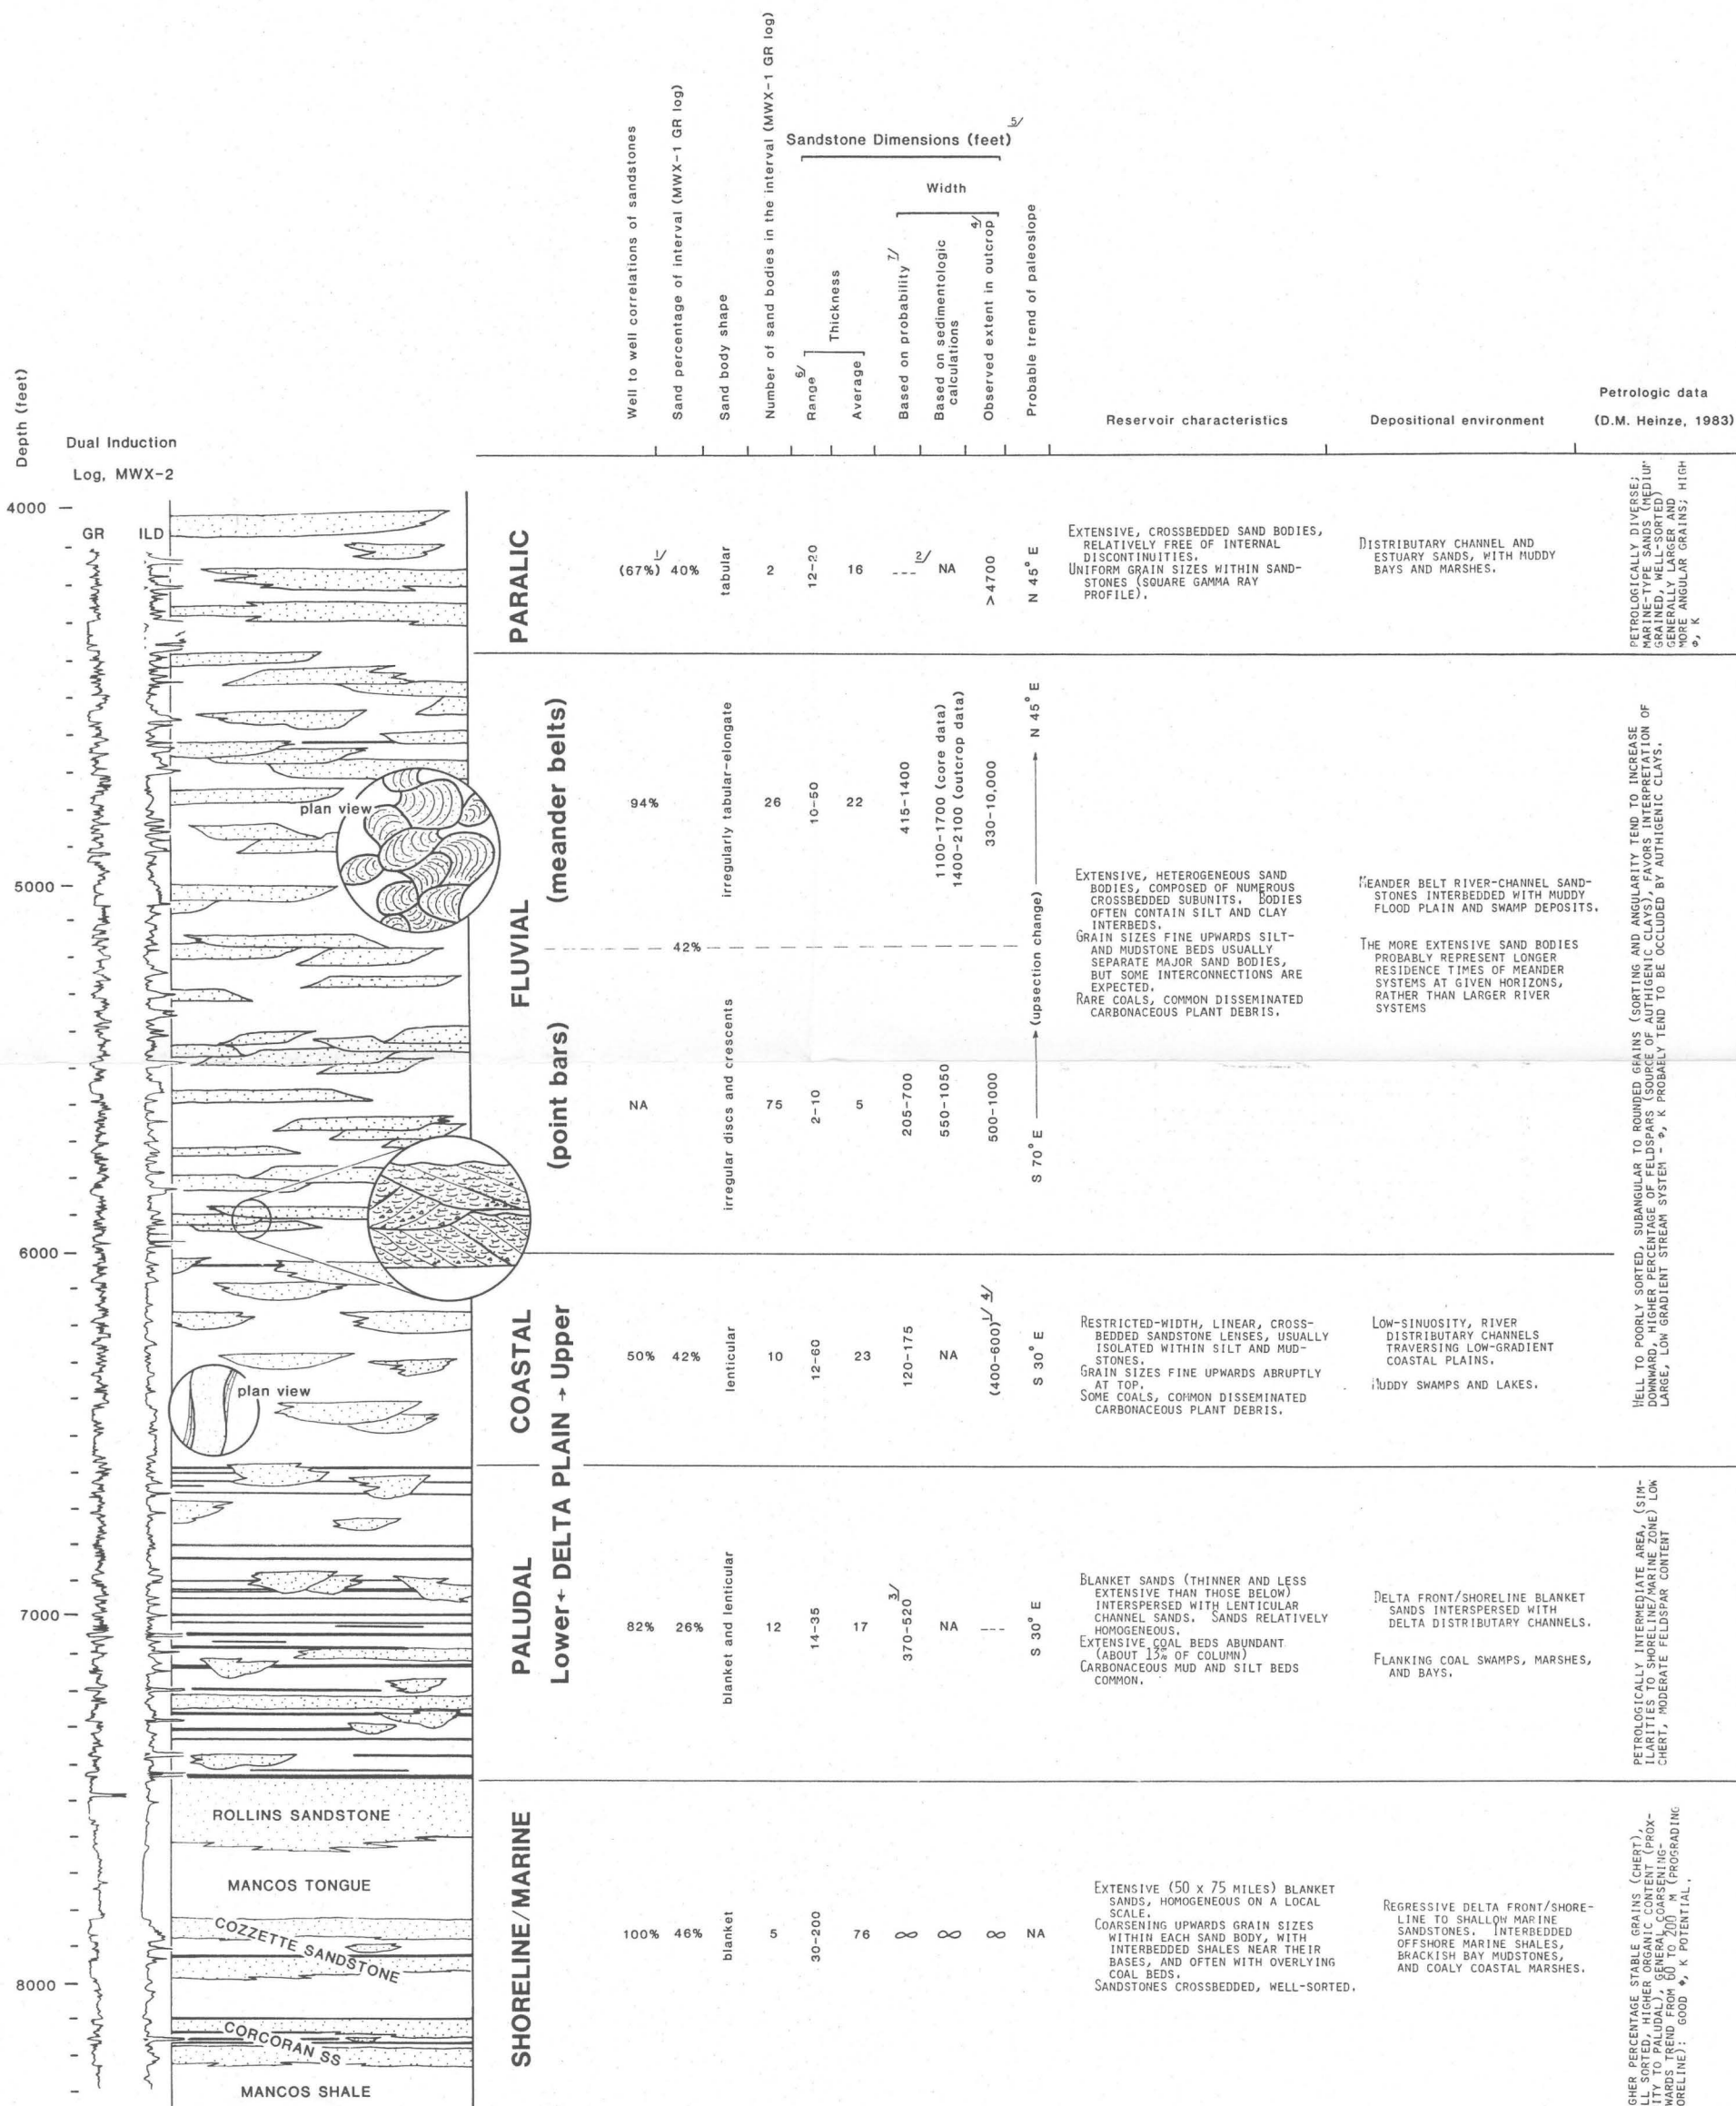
Depth (feet)

Dual Induction Log, MWX-2

GR ILD

4000
5000
6000
7000
8000

plan view
plan view

ROLLINS SANDSTONE
MANCOS TONGUE
COZZETTE SANDSTONE
CORCORAN SS
MANCOS SHALE

PARALIC
FLUVIAL (meander belts)
(point bars)
COASTAL
Lower ← DELTA PLAIN → Upper
PALUDAL
SHORELINE/MARINE

Well to well correlations of sandstones
Sand percentage of interval (MWX-1 GR log)
Sand body shape
Number of sand bodies in the interval (MWX-1 GR log)
Sandstone Dimensions (feet) 5/
Thickness
Range 6/
Average
Width
Based on probability 7/
Based on sedimentologic calculations
Observed extent in outcrop 4/
Probable trend of paleoslope
Reservoir characteristics
Depositional environment
Petrologic data (D.M. Heinze, 1983)

| Interval | Well to well correlations | Sand percentage | Sand body shape | Number of sand bodies | Range | Average | Based on probability | Based on sedimentologic calculations | Observed extent in outcrop | Probable trend of paleoslope | Reservoir characteristics | Depositional environment | Petrologic data |
|---|---|---|---|---|---|---|---|---|---|---|---|---|---|
| PARALIC | 1/ (67%) | 40% | tabular | 2 | 12-20 | 16 | --- 2/ | NA | >4700 | N 45° E | EXTENSIVE, CROSSBEDDED SAND BODIES, RELATIVELY FREE OF INTERNAL DISCONTINUITIES. UNIFORM GRAIN SIZES WITHIN SANDSTONES (SQUARE GAMMA RAY PROFILE). | DISTRIBUTARY CHANNEL AND ESTUARY SANDS, WITH MUDDY BAYS AND MARSHES. | PETROLOGICALLY DIVERSE; MARINE-TYPE SANDS (MEDIUM GRAINED, WELL-SORTED) GENERALLY LARGER AND MORE ANGULAR GRAINS; HIGH φ, K |
| FLUVIAL (meander belts) | 94% | 42% | irregularly tabular-elongate | 26 | 10-50 | 22 | 415-1400 | 1100-1700 (core data) 1400-2100 (outcrop data) | 330-10,000 | N 45° E ← (upsection change) | EXTENSIVE, HETEROGENEOUS SAND BODIES, COMPOSED OF NUMEROUS CROSSBEDDED SUBUNITS. BODIES OFTEN CONTAIN SILT AND CLAY INTERBEDS. GRAIN SIZES FINE UPWARDS SILT- AND MUDSTONE BEDS USUALLY SEPARATE MAJOR SAND BODIES, BUT SOME INTERCONNECTIONS ARE EXPECTED. RARE COALS, COMMON DISSEMINATED CARBONACEOUS PLANT DEBRIS. | MEANDER BELT RIVER-CHANNEL SANDSTONES INTERBEDDED WITH MUDDY FLOOD PLAIN AND SWAMP DEPOSITS. THE MORE EXTENSIVE SAND BODIES PROBABLY REPRESENT LONGER RESIDENCE TIMES OF MEANDER SYSTEMS AT GIVEN HORIZONS, RATHER THAN LARGER RIVER SYSTEMS | WELL TO POORLY SORTED, SUBANGULAR TO ROUNDED GRAINS (SORTING AND ANGULARITY TEND TO INCREASE DOWNWARD, HIGHER PERCENTAGE OF FELDSPARS (SOURCE OF AUTHIGENIC CLAYS), FAVORS INTERPRETATION OF LARGE, LOW GRADIENT STREAM SYSTEM - φ, K PROBABLY TEND TO BE OCCLUDED BY AUTHIGENIC CLAYS. |
| (point bars) | NA | | irregular discs and crescents | 75 | 2-10 | 5 | 205-700 | 550-1050 | 500-1000 | S 70° E | | | |
| COASTAL | 50% | 42% | lenticular | 10 | 12-60 | 23 | 120-175 | NA | (400-600) 1/ 4/ | S 30° E | RESTRICTED-WIDTH, LINEAR, CROSS-BEDDED SANDSTONE LENSES, USUALLY ISOLATED WITHIN SILT AND MUDSTONES. GRAIN SIZES FINE UPWARDS ABRUPTLY AT TOP. SOME COALS, COMMON DISSEMINATED CARBONACEOUS PLANT DEBRIS. | LOW-SINUOSITY, RIVER DISTRIBUTARY CHANNELS TRAVERSING LOW-GRADIENT COASTAL PLAINS. MUDDY SWAMPS AND LAKES. | |
| PALUDAL | 82% | 26% | blanket and lenticular | 12 | 14-35 | 17 | 3/ 370-520 | NA | --- | S 30° E | BLANKET SANDS (THINNER AND LESS EXTENSIVE THAN THOSE BELOW) INTERSPERSED WITH LENTICULAR CHANNEL SANDS. SANDS RELATIVELY HOMOGENEOUS. EXTENSIVE COAL BEDS ABUNDANT (ABOUT 13% OF COLUMN) CARBONACEOUS MUD AND SILT BEDS COMMON. | DELTA FRONT/SHORELINE BLANKET SANDS INTERSPERSED WITH DELTA DISTRIBUTARY CHANNELS. FLANKING COAL SWAMPS, MARSHES, AND BAYS. | PETROLOGICALLY INTERMEDIATE AREA, (SIMILARITIES TO SHORELINE/MARINE ZONE) LOW CHERT, MODERATE FELDSPAR CONTENT |
| SHORELINE/MARINE | 100% | 46% | blanket | 5 | 30-200 | 76 | ∞ | ∞ | ∞ | NA | EXTENSIVE (50 x 75 MILES) BLANKET SANDS, HOMOGENEOUS ON A LOCAL SCALE. COARSENING UPWARDS GRAIN SIZES WITHIN EACH SAND BODY, WITH INTERBEDDED SHALES NEAR THEIR BASES, AND OFTEN WITH OVERLYING COAL BEDS. SANDSTONES CROSSBEDDED, WELL-SORTED. | REGRESSIVE DELTA FRONT/SHORELINE TO SHALLOW MARINE SANDSTONES. INTERBEDDED OFFSHORE MARINE SHALES, BRACKISH BAY MUDSTONES, AND COALY COASTAL MARSHES. | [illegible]GHER PERCENTAGE STABLE GRAINS (CHERT), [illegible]LL SORTED, HIGHER ORGANIC CONTENT (PROX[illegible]ITY TO PALUDAL), GENERAL COARSENING-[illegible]WARDS TREND FROM 60 TO 200 M (PROGRADING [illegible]ORELINE): GOOD φ, K POTENTIAL. |